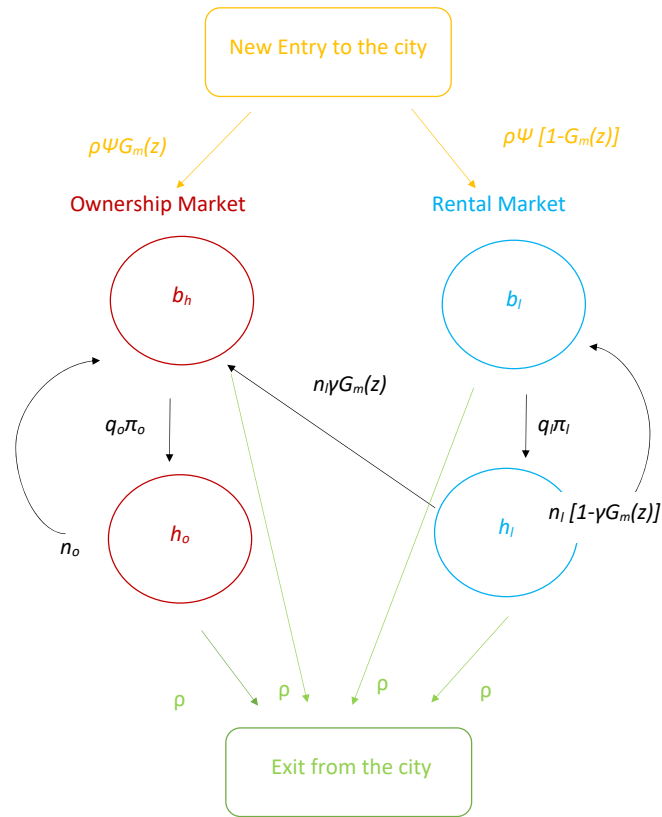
New Entry to the city

$\rho\Psi G_m(z)$

$\rho\Psi\ [1-G_m(z)]$

Ownership Market

Rental Market

$b_h$

$b_l$

$n_l\gamma G_m(z)$

$q_o\pi_o$

$q_l\pi_l$

$h_o$

$h_l$

$n_l\ [1-\gamma G_m(z)]$

$n_o$

ρ

ρ

ρ

ρ

Exit from the city